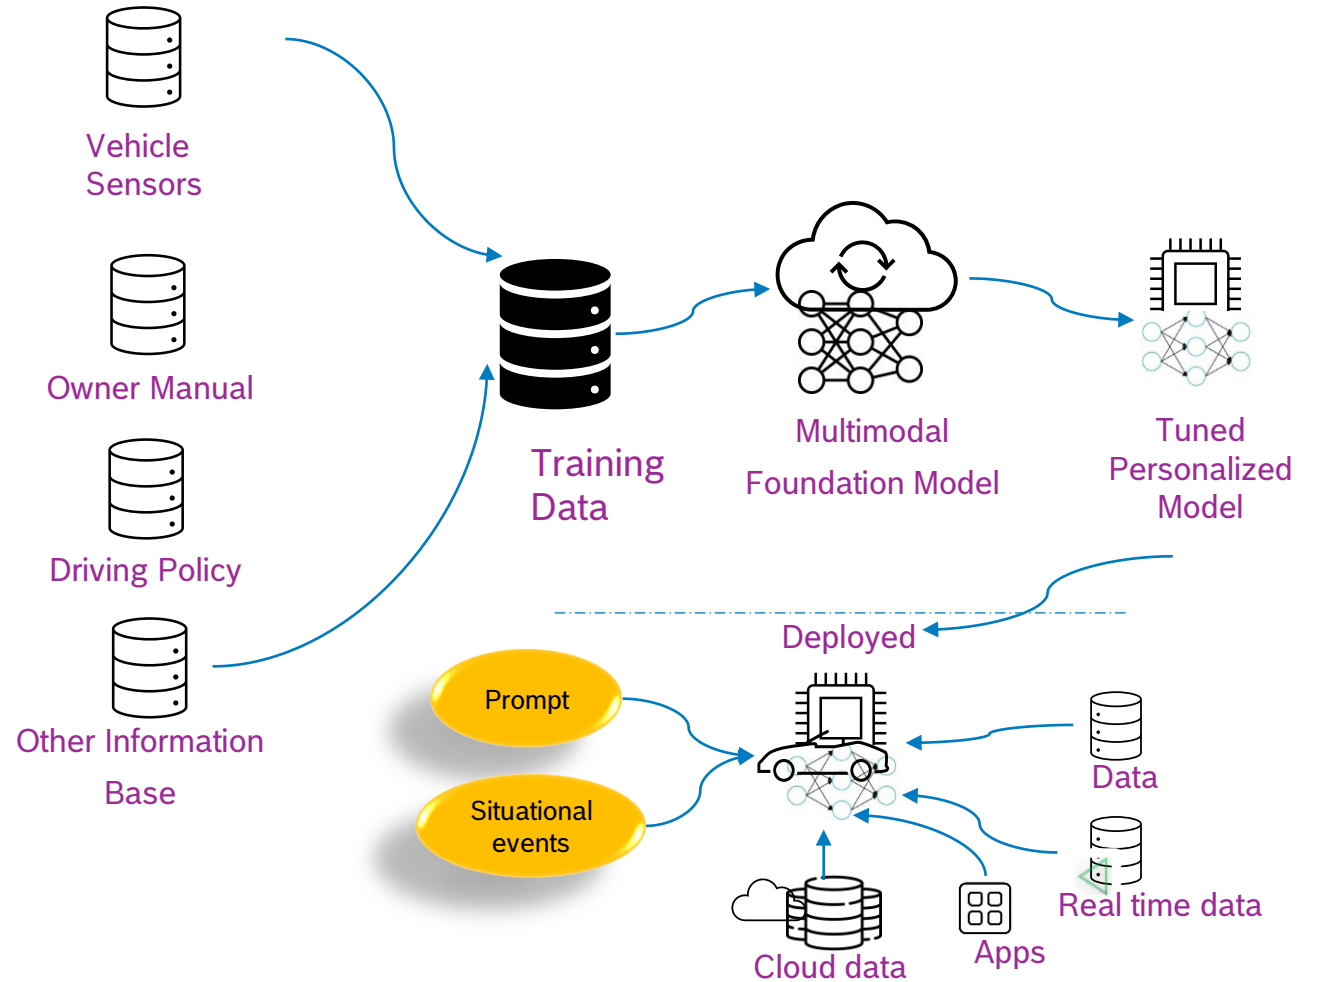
Vehicle Sensors

Owner Manual

Driving Policy

Other Information Base

Training Data

Multimodal Foundation Model

Tuned Personalized Model

Deployed

Prompt

Situational events

Data

Real time data

Cloud data

Apps